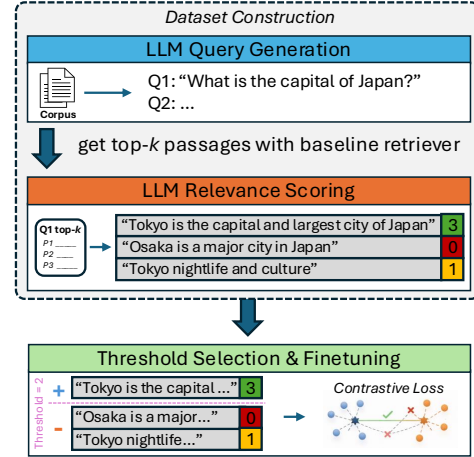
Dataset Construction

LLM Query Generation

Corpus

Q1: “What is the capital of Japan?”
Q2: ...

get top-$k$ passages with baseline retriever

LLM Relevance Scoring

Q1 top-$k$
P1 ____
P2 ____
P3 ____

“Tokyo is the capital and largest city of Japan” 3
“Osaka is a major city in Japan” 0
“Tokyo nightlife and culture” 1

Threshold Selection & Finetuning

Threshold = 2

+ “Tokyo is the capital ...” 3

- “Osaka is a major...” 0
“Tokyo nightlife...” 1

Contrastive Loss